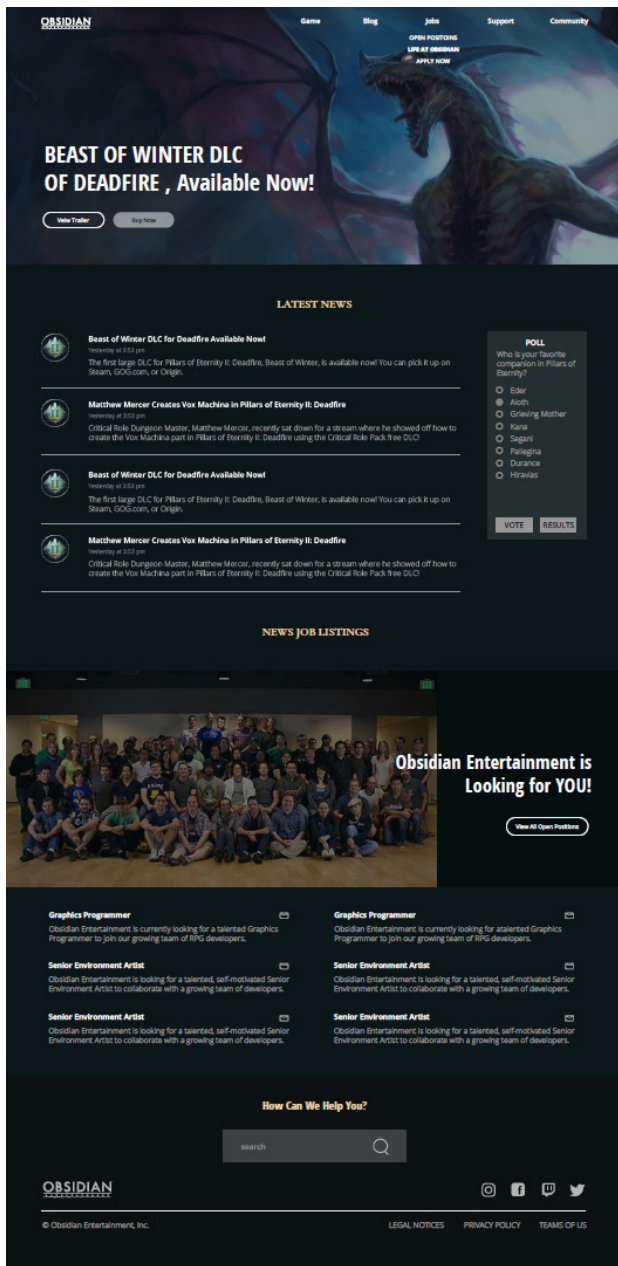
OBSIDIAN

Game Blog Jobs Support Community

OPEN POSITOINS
LIFE AT OBSIDIAN
APPLY NOW

BEAST OF WINTER DLC
OF DEADFIRE , Available Now!

View Trailer Buy Now

LATEST NEWS

Beast of Winter DLC for Deadfire Available Now!
Yesterday at 3:53 pm
The first large DLC for Pillars of Eternity II: Deadfire, Beast of Winter, is available now! You can pick it up on Steam, GOG.com, or Origin.

Matthew Mercer Creates Vox Machina in Pillars of Eternity II: Deadfire
Yesterday at 3:53 pm
Critical Role Dungeon Master, Matthew Mercer, recently sat down for a stream where he showed off how to create the Vox Machina part in Pillars of Eternity II: Deadfire using the Critical Role Pack free DLC!

Beast of Winter DLC for Deadfire Available Now!
Yesterday at 3:53 pm
The first large DLC for Pillars of Eternity II: Deadfire, Beast of Winter, is available now! You can pick it up on Steam, GOG.com, or Origin.

Matthew Mercer Creates Vox Machina in Pillars of Eternity II: Deadfire
Yesterday at 3:53 pm
Critical Role Dungeon Master, Matthew Mercer, recently sat down for a stream where he showed off how to create the Vox Machina part in Pillars of Eternity II: Deadfire using the Critical Role Pack free DLC!

POLL
Who is your favorite companion in Pillars of Eternity?
Eder
Aloth
Grieving Mother
Kana
Sagani
Pallegina
Durance
Hiravias

VOTE RESULTS

NEWS JOB LISTINGS

EXIT EXIT

Obsidian Entertainment is Looking for YOU!

View All Open Positions

Graphics Programmer
Obsidian Entertainment is currently looking for a talented Graphics Programmer to join our growing team of RPG developers.

Graphics Programmer
Obsidian Entertainment is currently looking for atalented Graphics Programmer to join our growing team of RPG developers.

Senior Environment Artist
Obsidian Entertainment is looking for a talented, self-motivated Senior Environment Artist to collaborate with a growing team of developers.

Senior Environment Artist
Obsidian Entertainment is looking for a talented, self-motivated Senior Environment Artist to collaborate with a growing team of developers.

Senior Environment Artist
Obsidian Entertainment is looking for a talented, self-motivated Senior Environment Artist to collaborate with a growing team of developers.

Senior Environment Artist
Obsidian Entertainment is looking for a talented, self-motivated Senior Environment Artist to collaborate with a growing team of developers.

How Can We Help You?

search

OBSIDIAN

© Obsidian Entertainment, Inc.

LEGAL NOTICES PRIVACY POLICY TEAMS OF US